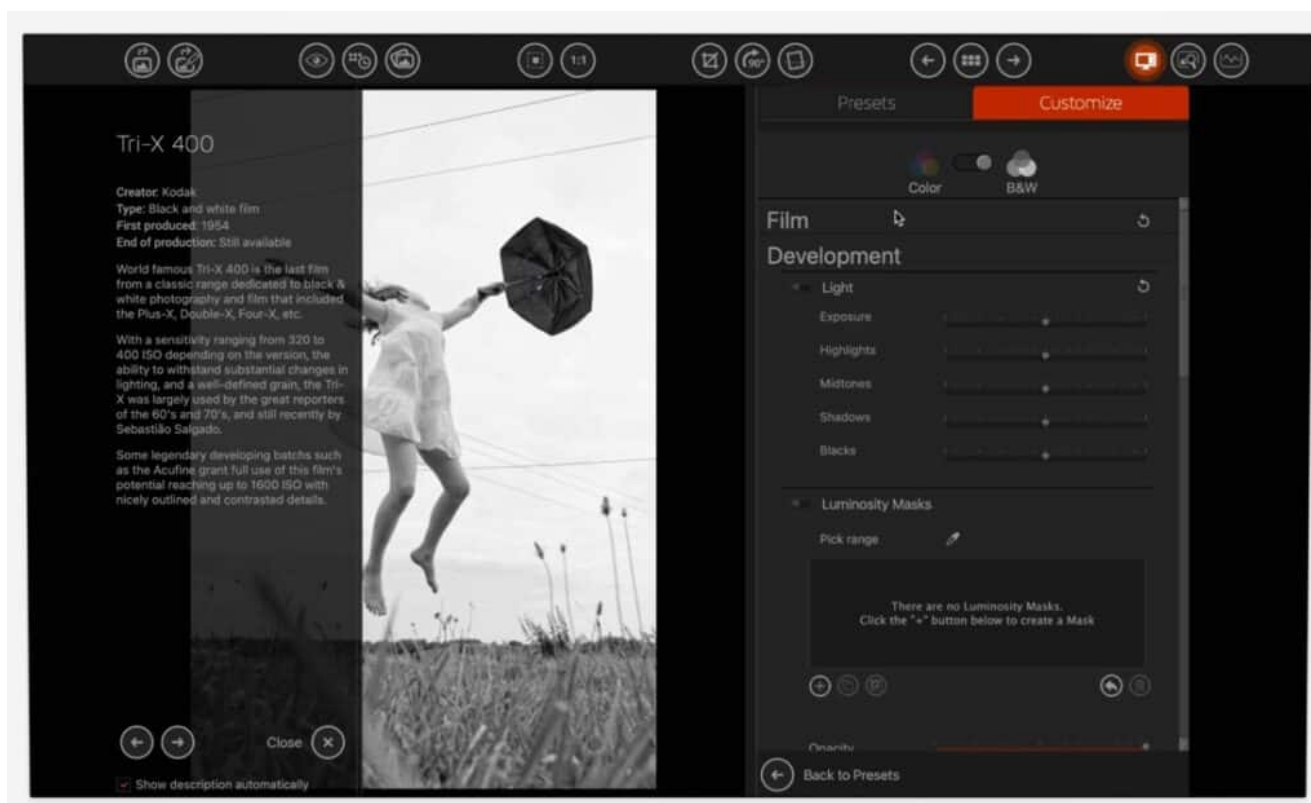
1:1

Tri-X 400

Creator: Kodak
Type: Black and white film
First produced: 1954
End of production: Still available

World famous Tri-X 400 is the last film from a classic range dedicated to black & white photography and film that included the Plus-X, Double-X, Four-X, etc.

With a sensitivity ranging from 320 to 400 ISO depending on the version, the ability to withstand substantial changes in lighting, and a well-defined grain, the Tri-X was largely used by the great reporters of the 60's and 70's, and still recently by Sebastião Salgado.

Some legendary developing batchs such as the Acufine grant full use of this film's potential reaching up to 1600 ISO with nicely outlined and contrasted details.

Close

Show description automatically

Presets
Customize

Color
B&W

Film

Development

Light
Exposure
Highlights
Midtones
Shadows
Blacks

Luminosity Masks
Pick range

There are no Luminosity Masks.
Click the "+" button below to create a Mask

Opacity

Back to Presets